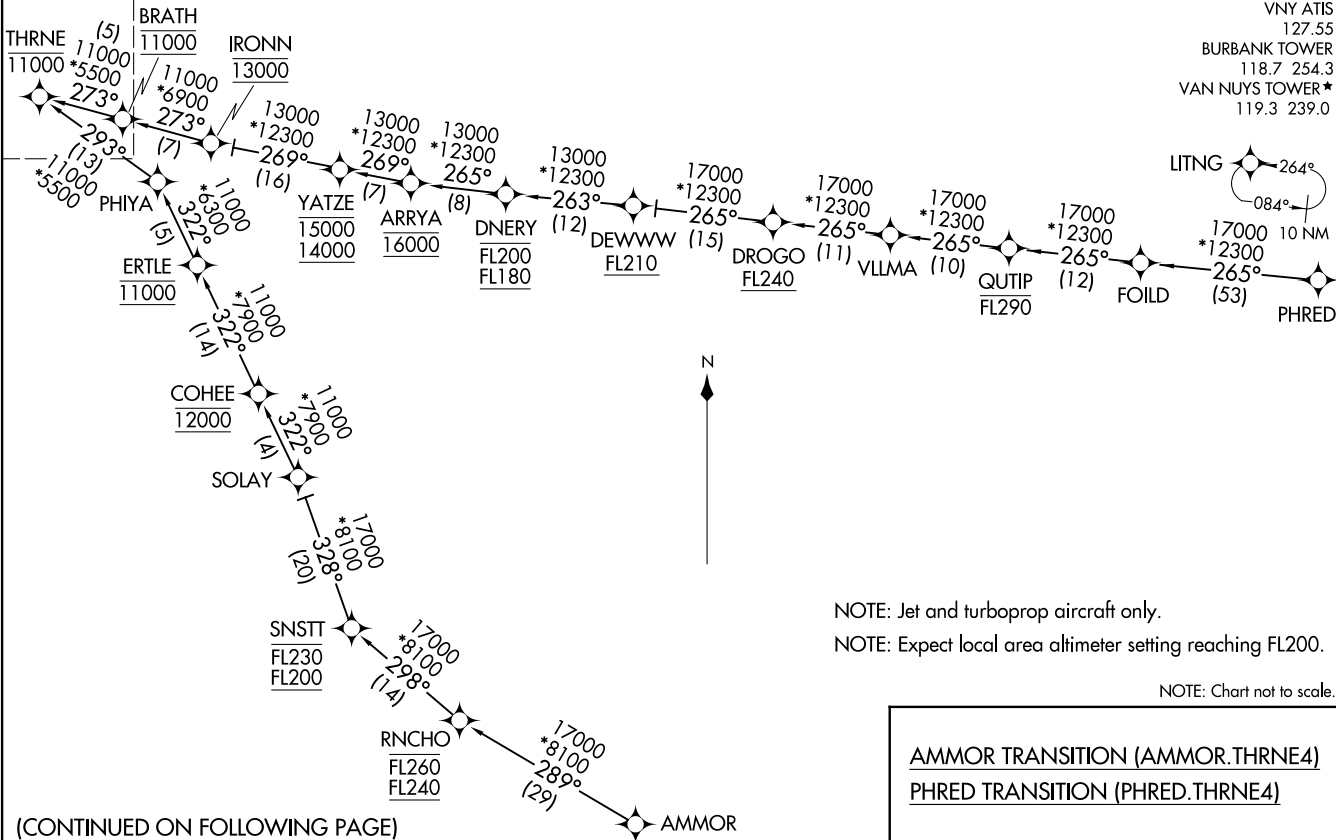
VNY ATIS
127.55
BURBANK TOWER
118.7 254.3
VAN NUYS TOWER★
119.3 239.0

THRNE
11000

(5)
11000
*5500
273°

BRATH
11000

11000
*6900
273°
(7)

IRONN
13000

293°
(13)
11000
*5500

13000
*12300
269°
(16)

13000
*12300
269°
(7)

13000
*12300
265°
(8)

13000
*12300
263°
(12)

17000
*12300
265°
(15)

17000
*12300
265°
(11)

17000
*12300
265°
(10)

17000
*12300
265°
(12)

17000
*12300
265°
(53)

LITNG
264°
084°
10 NM

PHIYA

11000
*6300
322°
(5)

YATZE
15000
14000

ARRYA
16000

DNERY
FL200
FL180

DEWWW
FL210

DROGO
FL240

VLLMA

QUTIP
FL290

FOILD

PHRED

ERTLE
11000

11000
*7900
322°
(14)

N

COHEE
12000

11000
*7900
322°
(4)

SOLAY

17000
*8100
328°
(20)

SNSTT
FL230
FL200

17000
*8100
298°
(14)

RNCHO
FL260
FL240

17000
*8100
289°
(29)

AMMOR

NOTE: Jet and turboprop aircraft only.

NOTE: Expect local area altimeter setting reaching FL200.

NOTE: Chart not to scale.

AMMOR TRANSITION (AMMOR.THRNE4)
PHRED TRANSITION (PHRED.THRNE4)

(CONTINUED ON FOLLOWING PAGE)